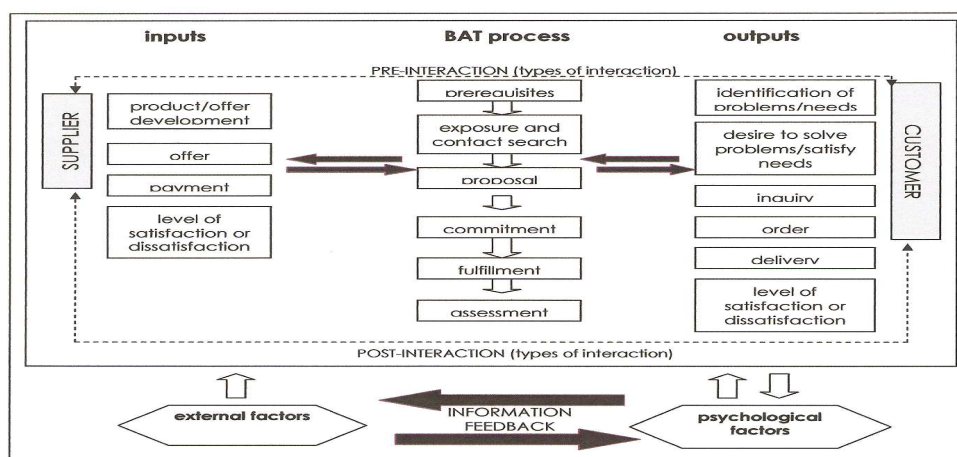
inputs

BAT process

outputs

PRE-INTERACTION (types of interaction)

SUPPLIER

product/offer development

offer

payment

level of satisfaction or dissatisfaction

prerequisites

exposure and contact search

proposal

commitment

fulfillment

assessment

identification of problems/needs

desire to solve problems/satisfy needs

inquiry

order

delivery

level of satisfaction or dissatisfaction

CUSTOMER

POST-INTERACTION (types of interaction)

external factors

INFORMATION FEEDBACK

psychological factors